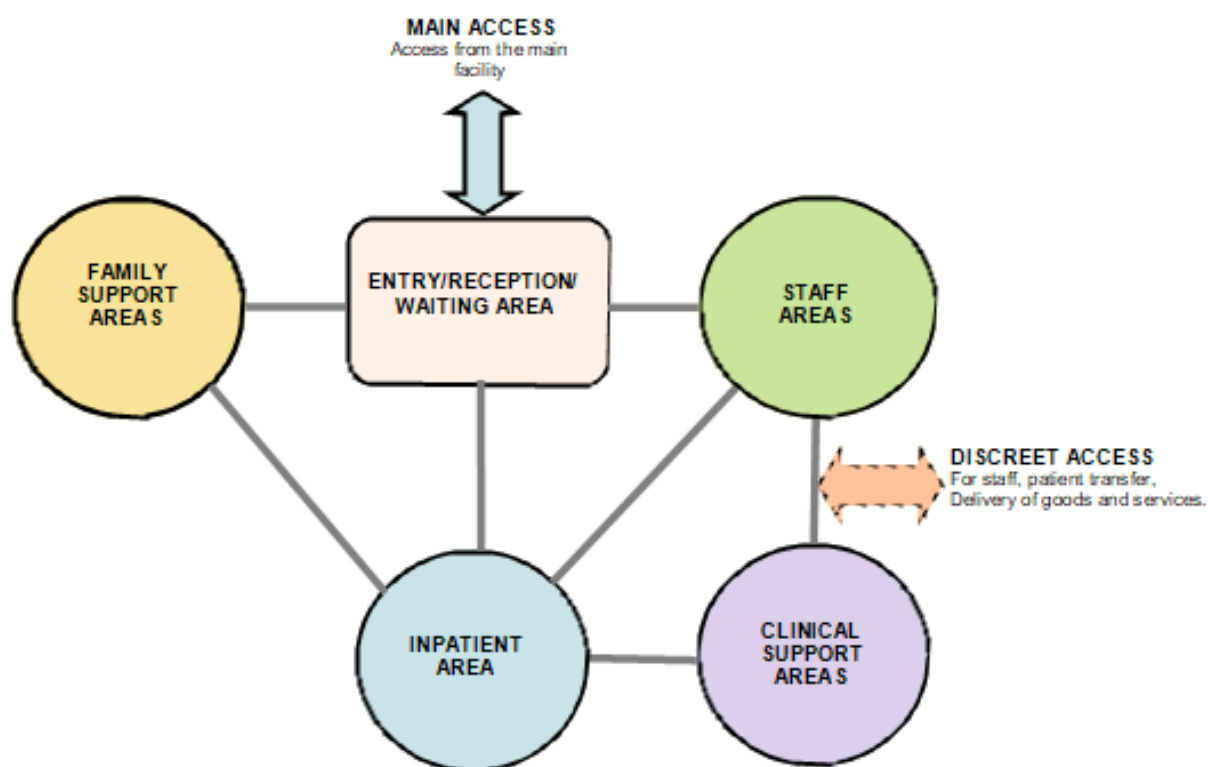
MAIN ACCESS
Access from the main facility

FAMILY SUPPORT AREAS

ENTRY/RECEPTION/ WAITING AREA

STAFF AREAS

DISCREET ACCESS
For staff, patient transfer, Delivery of goods and services.

INPATIENT AREA

CLINICAL SUPPORT AREAS